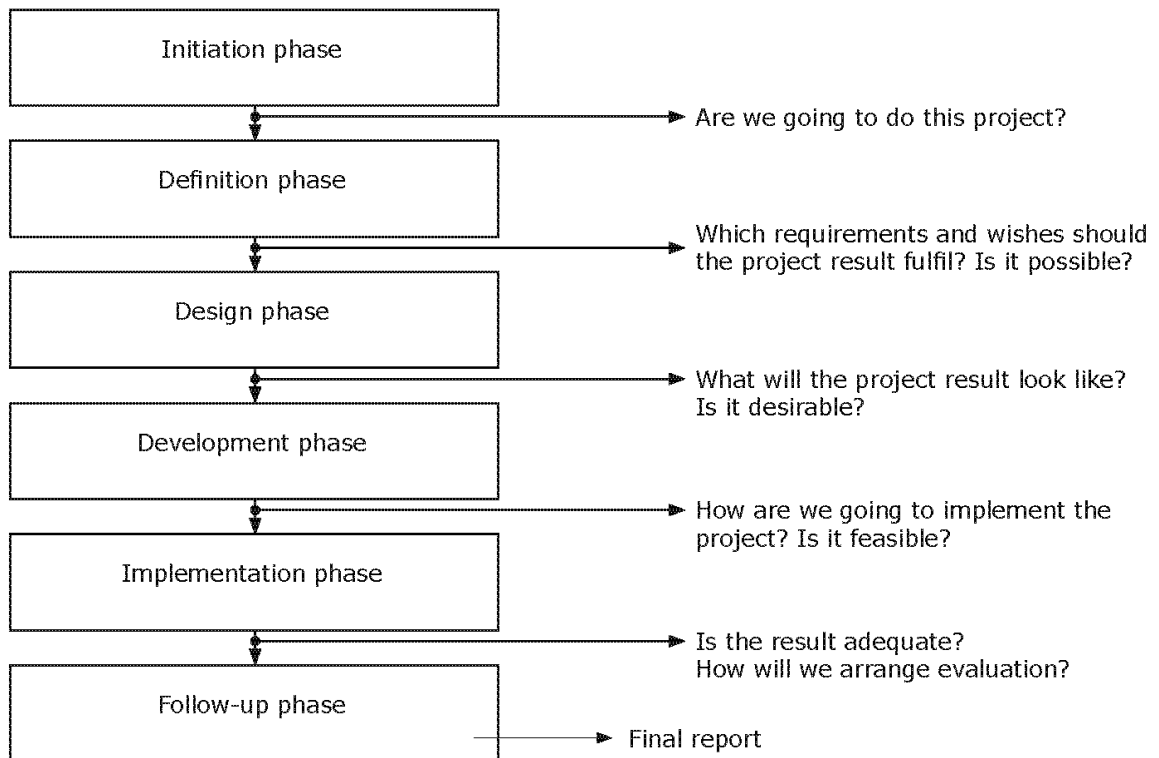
Initiation phase

Are we going to do this project?

Definition phase

Which requirements and wishes should the project result fulfil? Is it possible?

Design phase

What will the project result look like? Is it desirable?

Development phase

How are we going to implement the project? Is it feasible?

Implementation phase

Is the result adequate? How will we arrange evaluation?

Follow-up phase

Final report